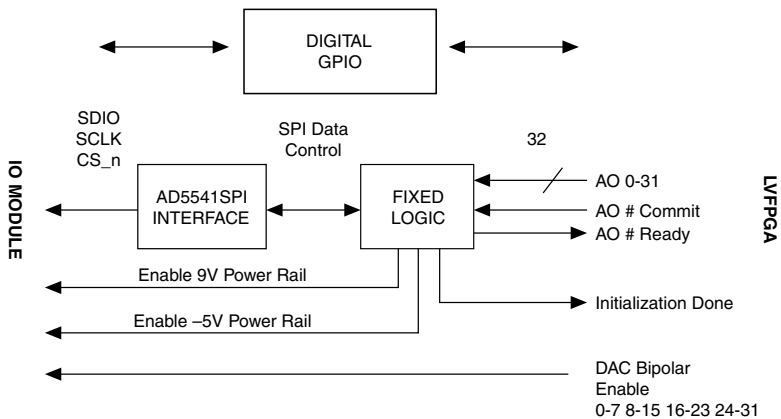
DIGITAL
GPIO

IO MODULE

SDIO
SCLK
CS_n

SPI Data
Control

32

LVFPGA

AD5541SPI
INTERFACE

FIXED
LOGIC

AO 0-31
AO # Commit
AO # Ready

Enable 9V Power Rail

Initialization Done

Enable –5V Power Rail

DAC Bipolar
Enable
0-7 8-15 16-23 24-31